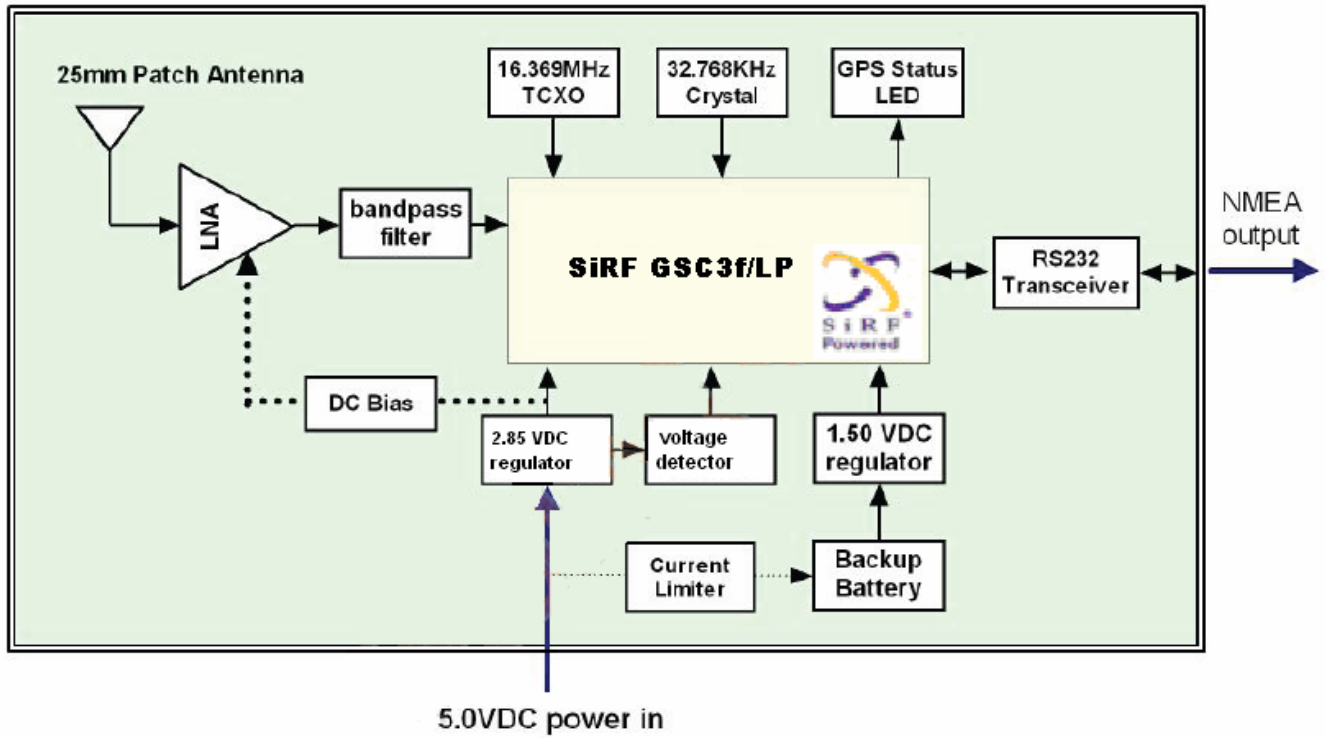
25mm Patch Antenna

16.369MHz TCXO

32.768KHz Crystal

GPS Status LED

LNA

bandpass filter

SiRF GSC3f/LP

SiRF Powered

NMEA output

RS232 Transceiver

DC Bias

2.85 VDC regulator

voltage detector

1.50 VDC regulator

Current Limiter

Backup Battery

5.0VDC power in